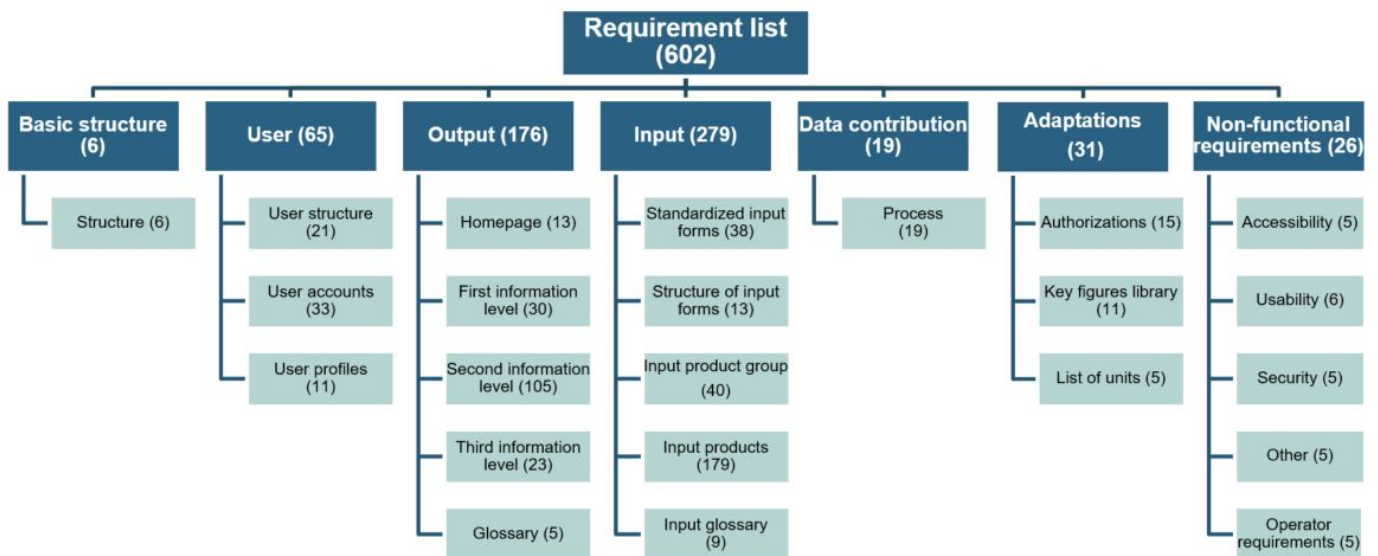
Requirement list (602)

Basic structure (6)

Structure (6)

User (65)

User structure (21)

User accounts (33)

User profiles (11)

Output (176)

Homepage (13)

First information level (30)

Second information level (105)

Third information level (23)

Glossary (5)

Input (279)

Standardized input forms (38)

Structure of input forms (13)

Input product group (40)

Input products (179)

Input glossary (9)

Data contribution (19)

Process (19)

Adaptations (31)

Authorizations (15)

Key figures library (11)

List of units (5)

Non-functional requirements (26)

Accessibility (5)

Usability (6)

Security (5)

Other (5)

Operator requirements (5)